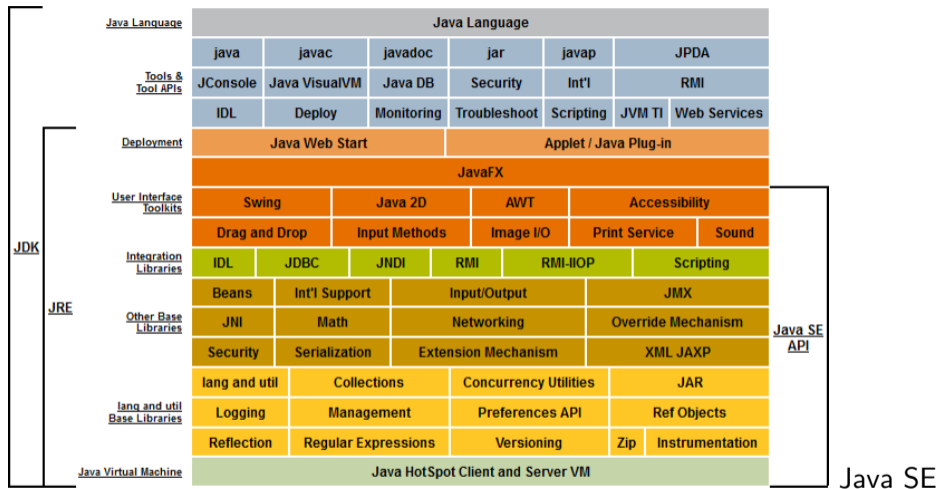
JDK

JRE

Java Language

Tools & Tool APIs

Deployment

User Interface Toolkits

Integration Libraries

Other Base Libraries

lang and util Base Libraries

Java Virtual Machine

| Java Language | | | | | | |
|---|---|---|---|---|---|---|
| java | javac | javadoc | jar | javap | JPDA | |
| JConsole | Java VisualVM | Java DB | Security | Int'l | RMI | |
| IDL | Deploy | Monitoring | Troubleshoot | Scripting | JVM TI | Web Services |
| Java Web Start | | | Applet / Java Plug-in | | | |
| JavaFX | | | | | | |
| Swing | Java 2D | AWT | Accessibility | | | |
| Drag and Drop | Input Methods | Image I/O | Print Service | Sound | | |
| IDL | JDBC | JNDI | RMI | RMI-IIOP | Scripting | |
| Beans | Int'l Support | Input/Output | JMX | | | |
| JNI | Math | Networking | Override Mechanism | | | |
| Security | Serialization | Extension Mechanism | XML JAXP | | | |
| lang and util | Collections | Concurrency Utilities | JAR | | | |
| Logging | Management | Preferences API | Ref Objects | | | |
| Reflection | Regular Expressions | Versioning | Zip | Instrumentation | | |
| Java HotSpot Client and Server VM | | | | | | |

Java SE API

Java SE